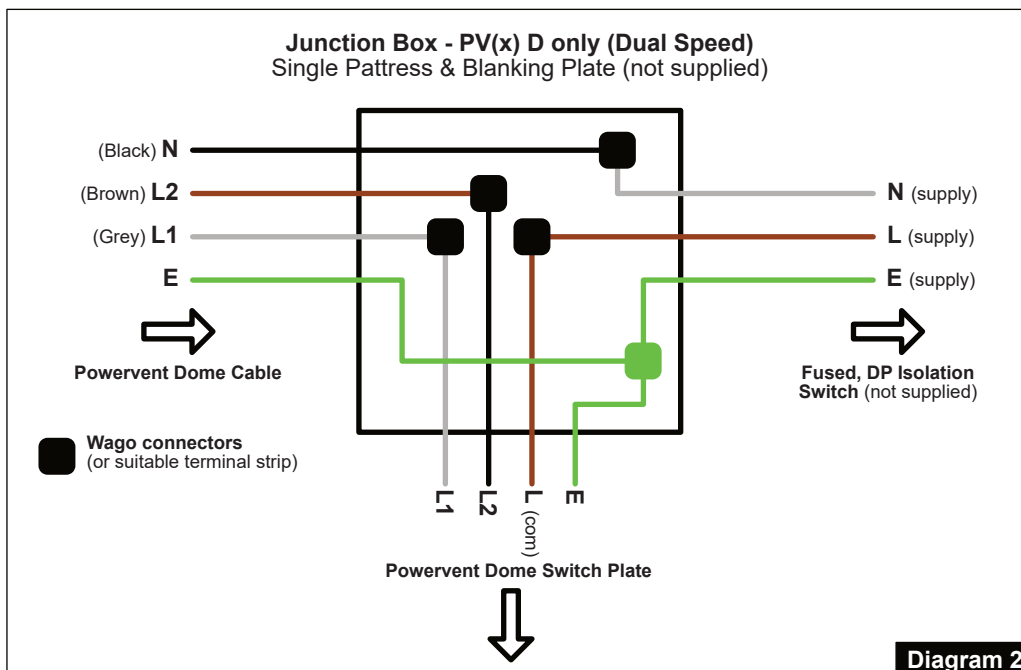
Junction Box - PV(x) D only (Dual Speed)
Single Pattress & Blanking Plate (not supplied)

(Black) N
(Brown) L2
(Grey) L1
E

N (supply)
L (supply)
E (supply)

Powervent Dome Cable

Fused, DP Isolation Switch (not supplied)

Wago connectors
(or suitable terminal strip)

L1
L2
L (com)
E

Powervent Dome Switch Plate

Diagram 2